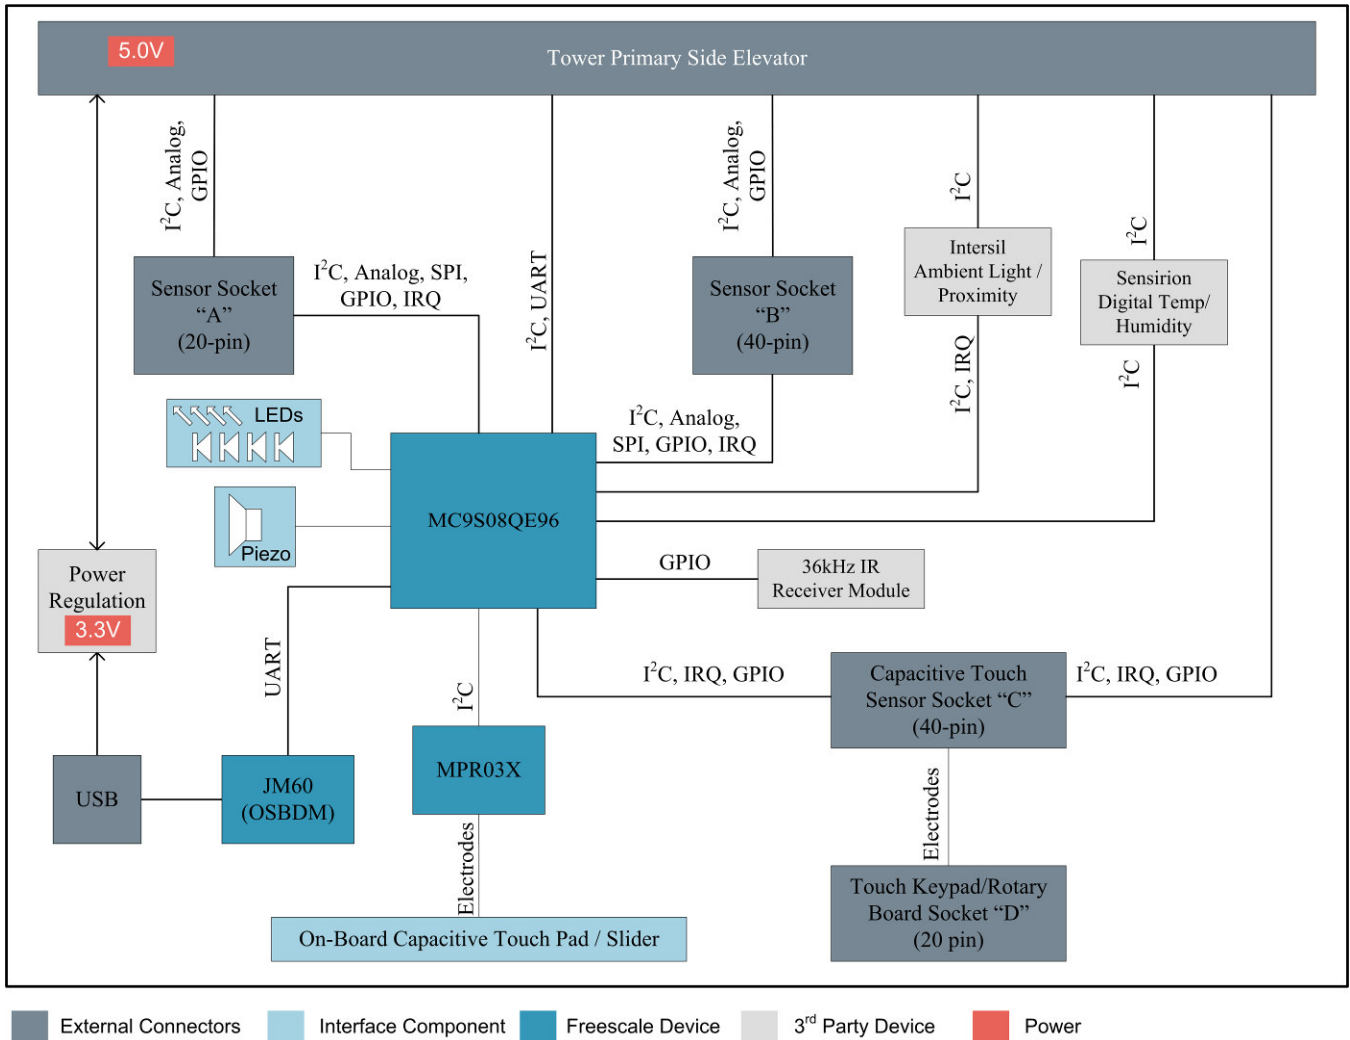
5.0V

Tower Primary Side Elevator

$I^2C$, Analog, GPIO

$I^2C$, UART

$I^2C$, Analog, GPIO

$I^2C$

$I^2C$

Sensor Socket "A" (20-pin)

$I^2C$, Analog, SPI, GPIO, IRQ

Sensor Socket "B" (40-pin)

Intersil Ambient Light / Proximity

Sensirion Digital Temp/ Humidity

$I^2C$, IRQ

$I^2C$

LEDs

$I^2C$, Analog, SPI, GPIO, IRQ

Piezo

MC9S08QE96

Power Regulation 3.3V

GPIO

36kHz IR Receiver Module

UART

$I^2C$

$I^2C$, IRQ, GPIO

Capacitive Touch Sensor Socket "C" (40-pin)

$I^2C$, IRQ, GPIO

USB

JM60 (OSBDM)

MPR03X

Electrodes

Electrodes

Touch Keypad/Rotary Board Socket "D" (20 pin)

On-Board Capacitive Touch Pad / Slider

External Connectors

Interface Component

Freescale Device

$3^{rd}$ Party Device

Power